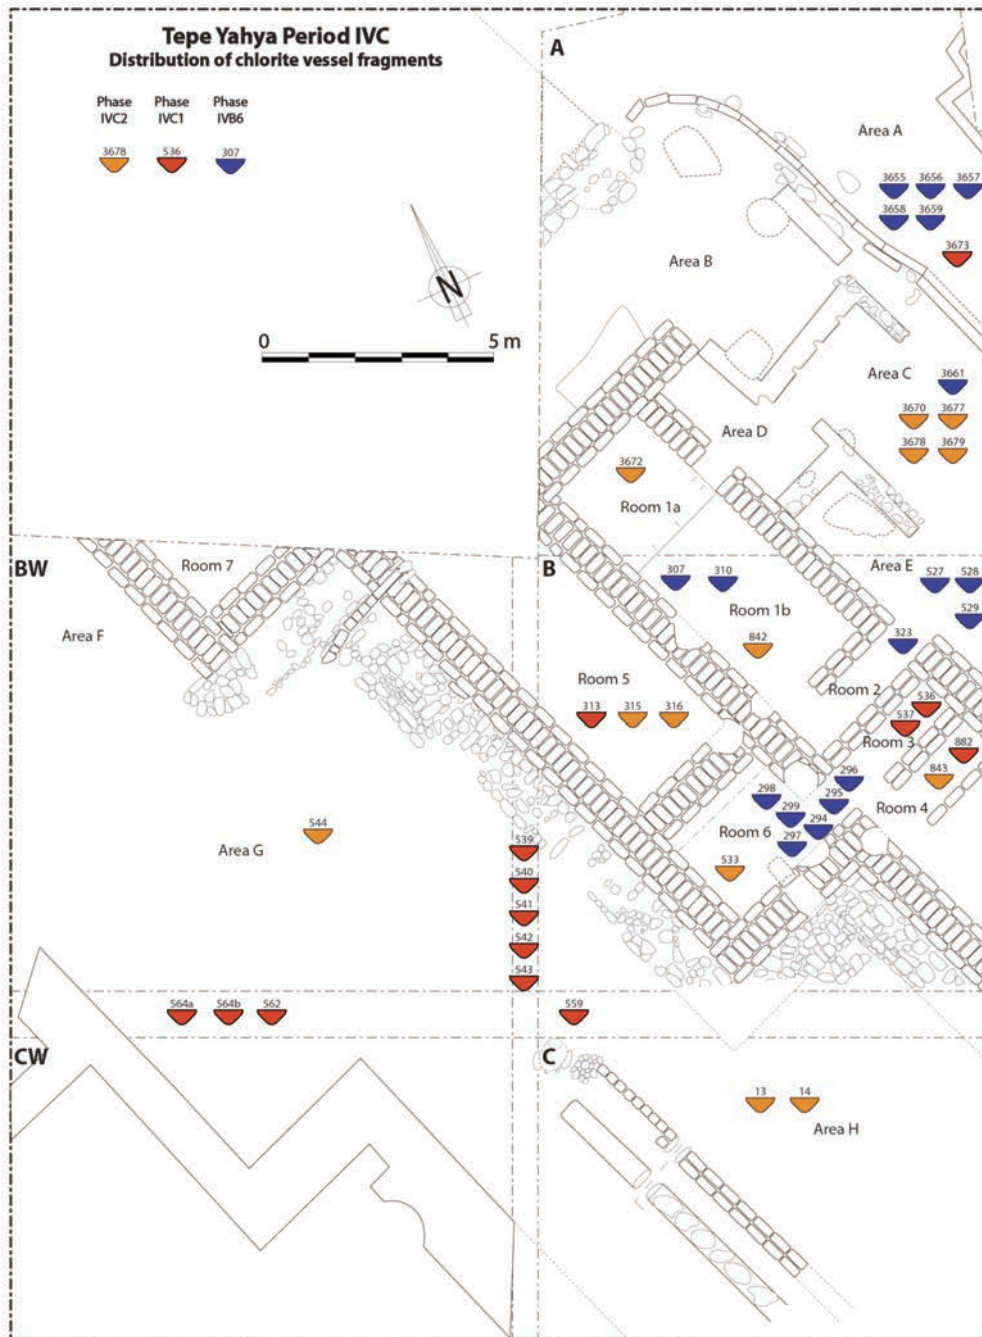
Tepe Yahya Period IVC
Distribution of chlorite vessel fragments

Phase IVC2 | Phase IVC1 | Phase IVB6
3678 | 536 | 307

N

0 | 5 m

A

Area A
3655 3656 3657
3658 3659
3673

Area B

Area C
3661
3670 3677
3678 3679

Area D

3672
Room 1a

BW
Room 7
Area F

B
307 310
Room 1b
842

Area E
527 528
529
323

Room 5
313 315 316

Room 2
536
537
Room 3
882
843
296
298 295
299 294
Room 4
Room 6
297
533

544
Area G

539
540
541
542
543

564a 564b 562
559

CW

C
13 14
Area H